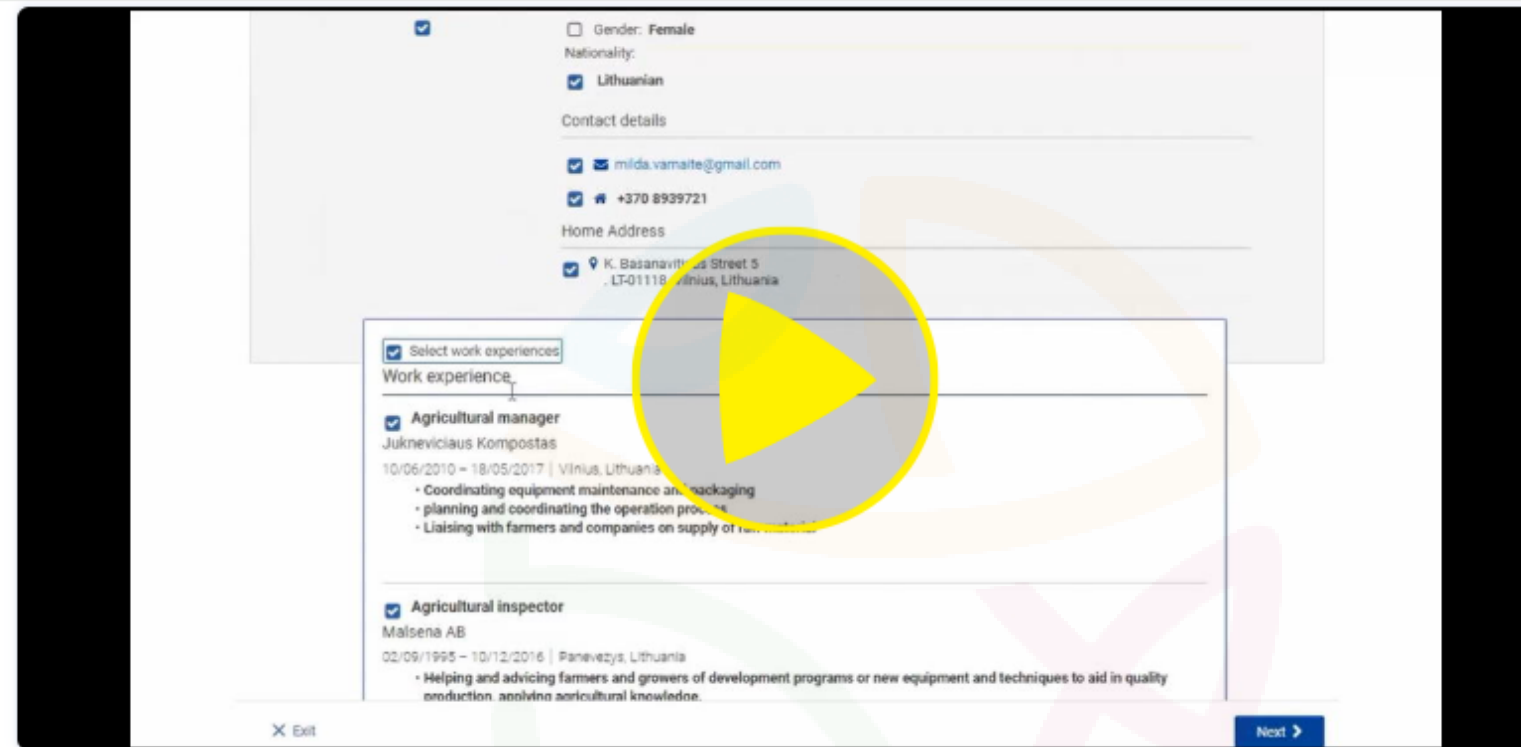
Gender: **Female**

Nationality:

**Lithuanian**

Contact details

milda.vamaite@gmail.com

**+370 8939721**

Home Address

K. Basanavi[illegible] Street 5
, LT-01118 Vilnius, Lithuania

Select work experiences

Work experience

**Agricultural manager**

Juknevicius Kompostas

10/06/2010 – 18/05/2017 | Vilnius, Lithuania

- **Coordinating equipment maintenance and packaging**
- **planning and coordinating the operation pro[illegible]**
- **Liaising with farmers and companies on supply of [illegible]**

**Agricultural inspector**

Malsena AB

02/09/1995 – 10/12/2016 | Panevezys, Lithuania

- **Helping and advicing farmers and growers of development programs or new equipment and techniques to aid in quality production, applying agricultural knowledge.**

Exit

Next